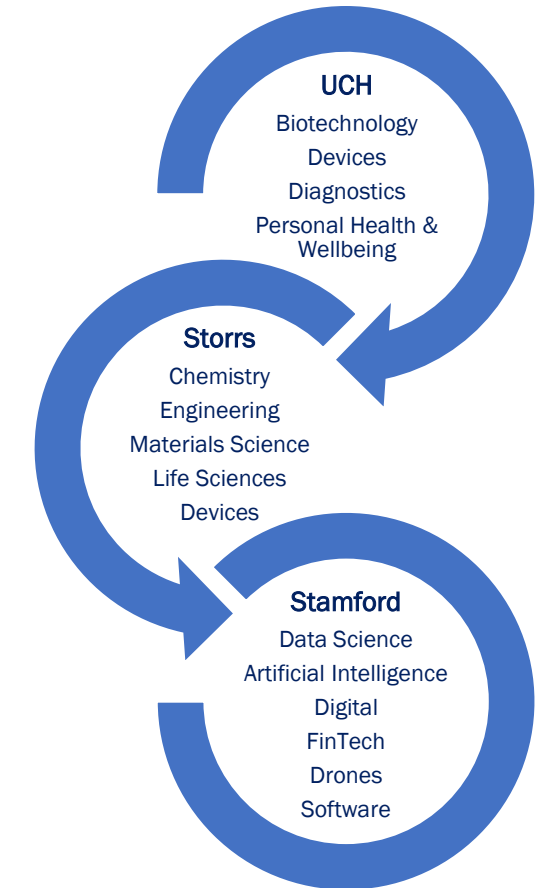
UCH
Biotechnology
Devices
Diagnostics
Personal Health & Wellbeing

Storrs
Chemistry
Engineering
Materials Science
Life Sciences
Devices

Stamford
Data Science
Artificial Intelligence
Digital
FinTech
Drones
Software